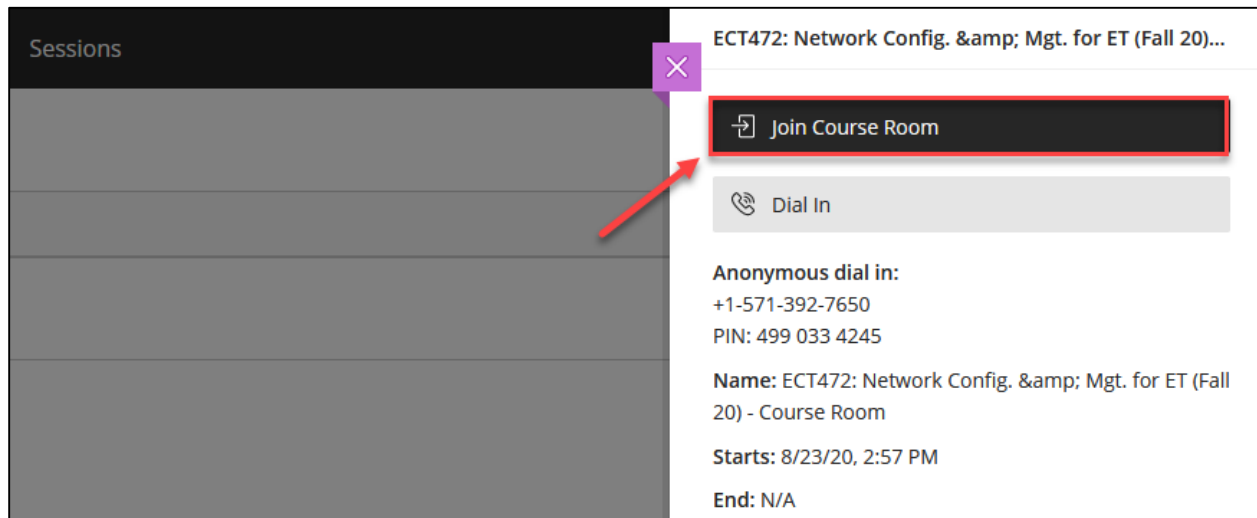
Sessions

ECT472: Network Config. &amp; Mgt. for ET (Fall 20)...

Join Course Room

Dial In

Anonymous dial in:
+1-571-392-7650
PIN: 499 033 4245

Name: ECT472: Network Config. &amp; Mgt. for ET (Fall 20) - Course Room

Starts: 8/23/20, 2:57 PM

End: N/A